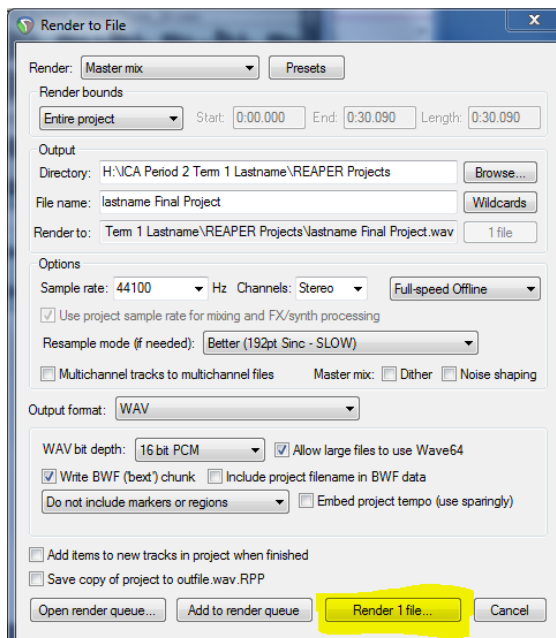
Render to File

Render: Master mix
Presets

Render bounds
Entire project
Start: 0:00.000
End: 0:30.090
Length: 0:30.090

Output
Directory: H:\ICA Period 2 Term 1 Lastname\REAPER Projects
Browse...
File name: lastname Final Project
Wildcards
Render to: Term 1 Lastname\REAPER Projects\lastname Final Project.wav
1 file

Options
Sample rate: 44100 Hz Channels: Stereo
Full-speed Offline
Use project sample rate for mixing and FX/synth processing
Resample mode (if needed): Better (192pt Sinc - SLOW)
Multichannel tracks to multichannel files
Master mix: Dither Noise shaping

Output format: WAV

WAV bit depth: 16 bit PCM
Allow large files to use Wave64
Write BWF ('bext') chunk
Include project filename in BWF data
Do not include markers or regions
Embed project tempo (use sparingly)

Add items to new tracks in project when finished
Save copy of project to outfile.wav.RPP

Open render queue...
Add to render queue
Render 1 file...
Cancel